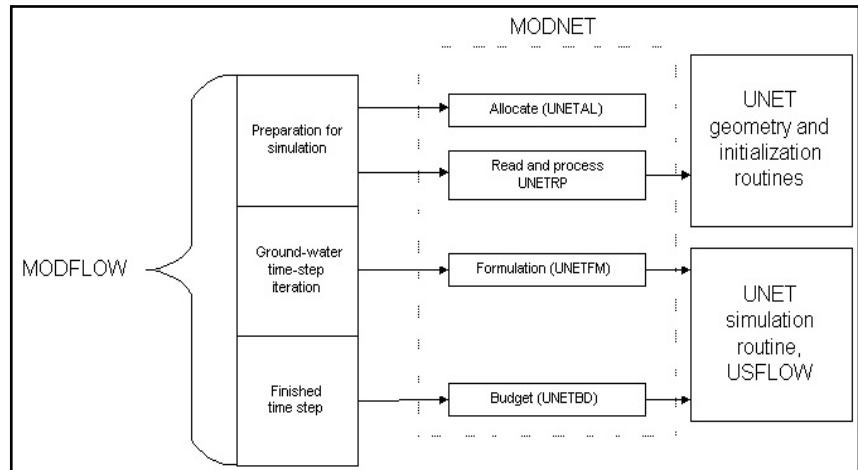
MODNET

MODFLOW

Preparation for simulation

Ground-water time-step iteration

Finished time step

Allocate (UNETAL)

Read and process UNETRP

Formulation (UNETFM)

Budget (UNETBD)

UNET geometry and initialization routines

UNET simulation routine, USFLOW